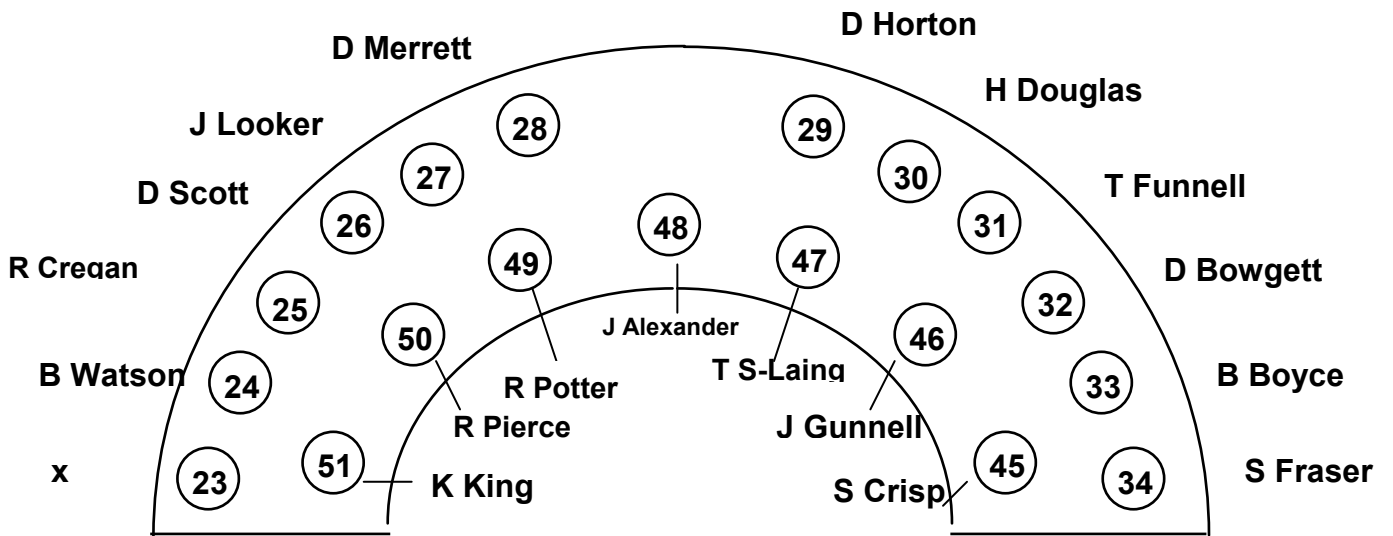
D Merrett
D Horton
H Douglas
J Looker
28
29
27
30
D Scott
T Funnell
26
31
48
49
47
R Cregan
D Bowgett
25
32
50
J Alexander
46
B Watson
24
R Potter
T S-Laing
33
B Boyce
R Pierce
J Gunnell
x
23
51
K King
S Crisp
45
34
S Fraser